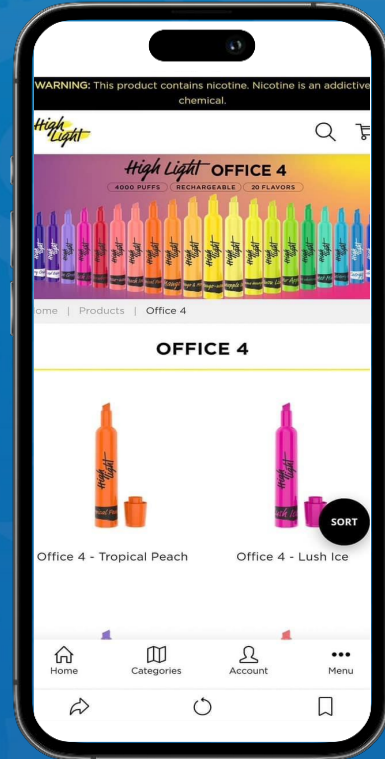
WARNING: This product contains nicotine. Nicotine is an addictive chemical.

High Light

High Light OFFICE 4

4000 PUFFS | RECHARGEABLE | 20 FLAVORS

ome | Products | Office 4

OFFICE 4

Office 4 - Tropical Peach

Office 4 - Lush Ice

SORT

Home

Categories

Account

Menu